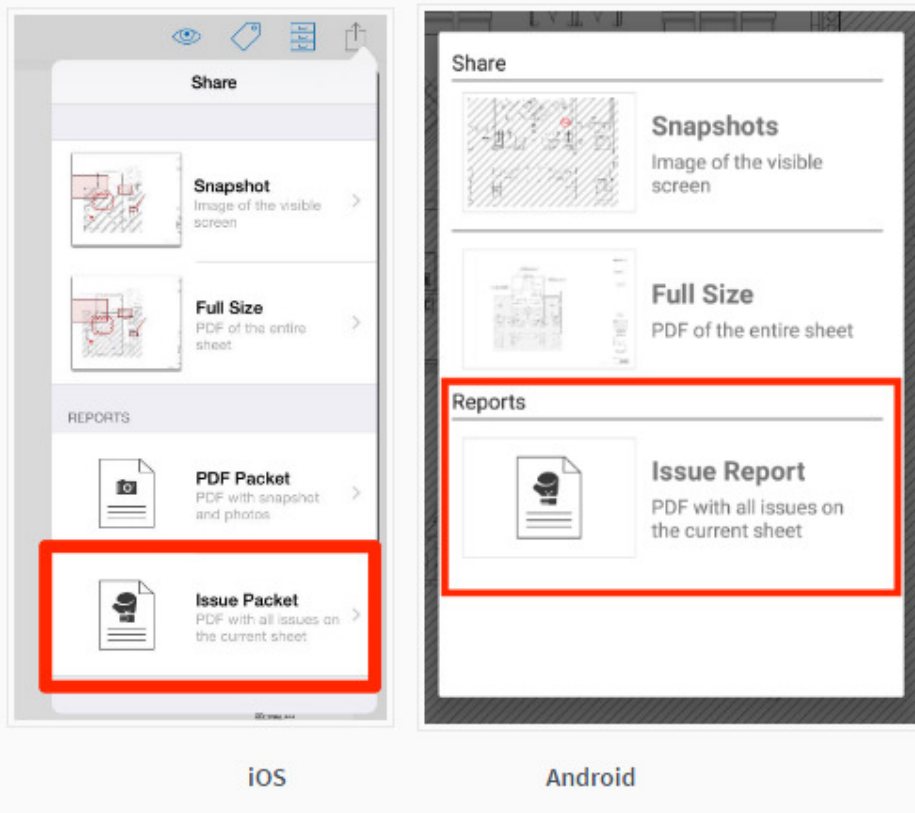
Share

Snapshot
Image of the visible screen

Full Size
PDF of the entire sheet

REPORTS

PDF Packet
PDF with snapshot and photos

Issue Packet
PDF with all issues on the current sheet

Share

Snapshots
Image of the visible screen

Full Size
PDF of the entire sheet

Reports

Issue Report
PDF with all issues on the current sheet

iOS

Android